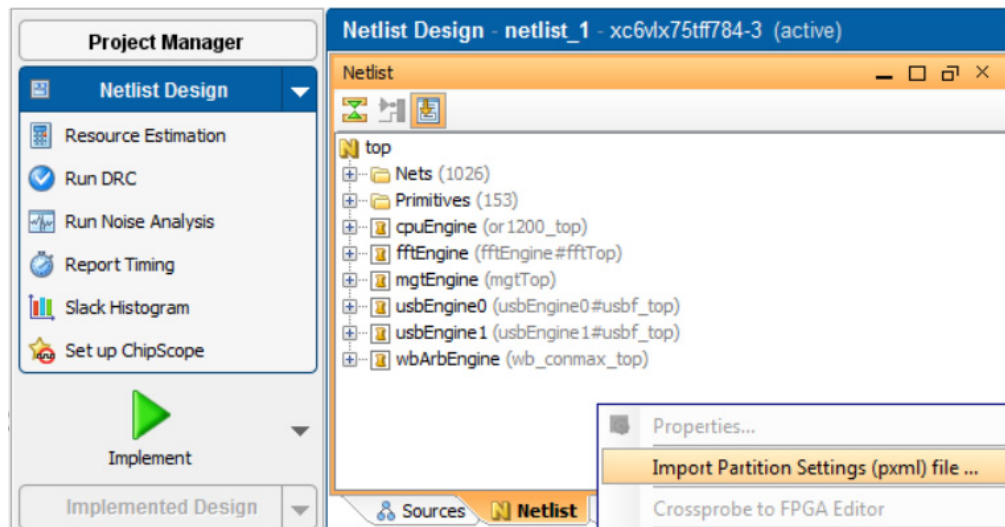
Project Manager

Netlist Design

Resource Estimation

Run DRC

Run Noise Analysis

Report Timing

Slack Histogram

Set up ChipScope

Implement

Implemented Design

Netlist Design - netlist_1 - xc6vlx75tff784-3 (active)

Netlist

top
Nets (1026)
Primitives (153)
cpuEngine (or1200_top)
fftEngine (fftEngine#fftTop)
mgtEngine (mgtTop)
usbEngine0 (usbEngine0#usbf_top)
usbEngine1 (usbEngine1#usbf_top)
wbArbEngine (wb_conmax_top)

Properties...
Import Partition Settings (pxml) file ...
Crossprobe to FPGA Editor

Sources
Netlist